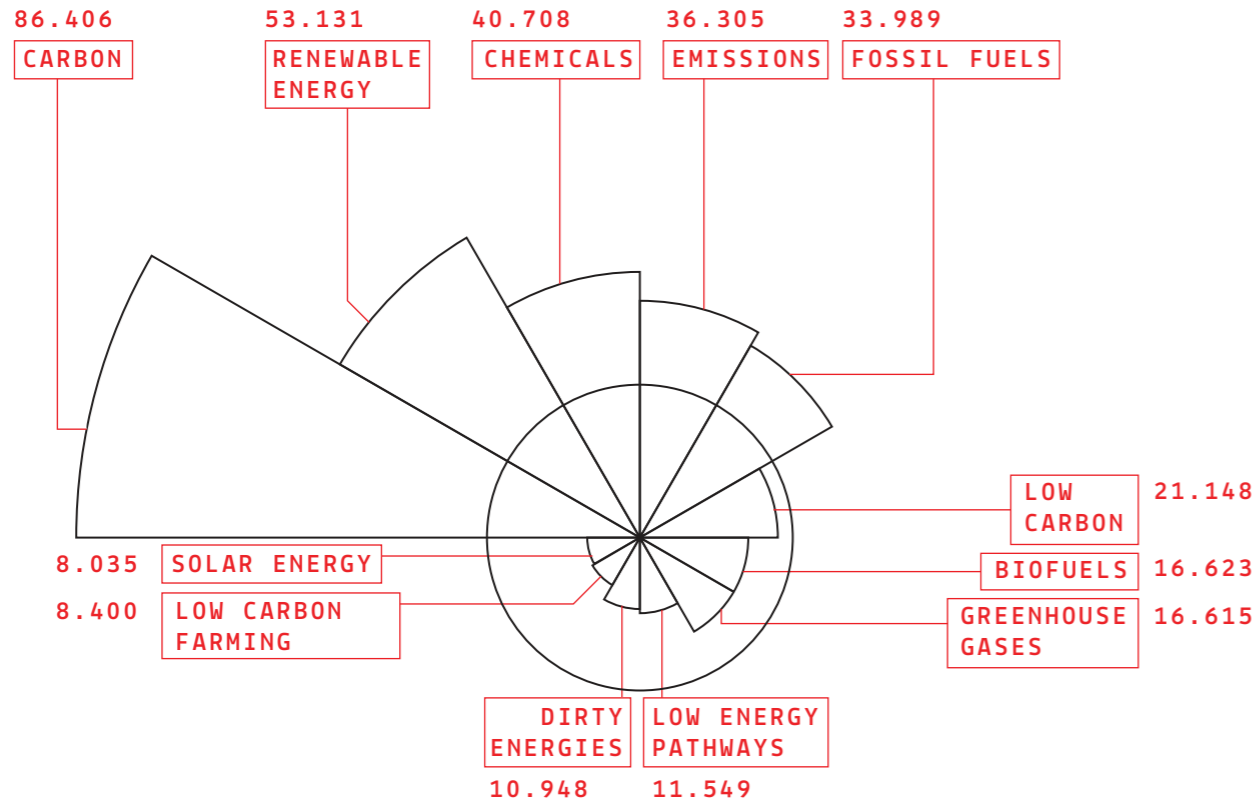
86.406
CARBON

53.131
RENEWABLE ENERGY

40.708
CHEMICALS

36.305
EMISSIONS

33.989
FOSSIL FUELS

LOW CARBON
21.148

BIOFUELS
16.623

GREENHOUSE GASES
16.615

8.035
SOLAR ENERGY

8.400
LOW CARBON FARMING

DIRTY ENERGIES
10.948

LOW ENERGY PATHWAYS
11.549